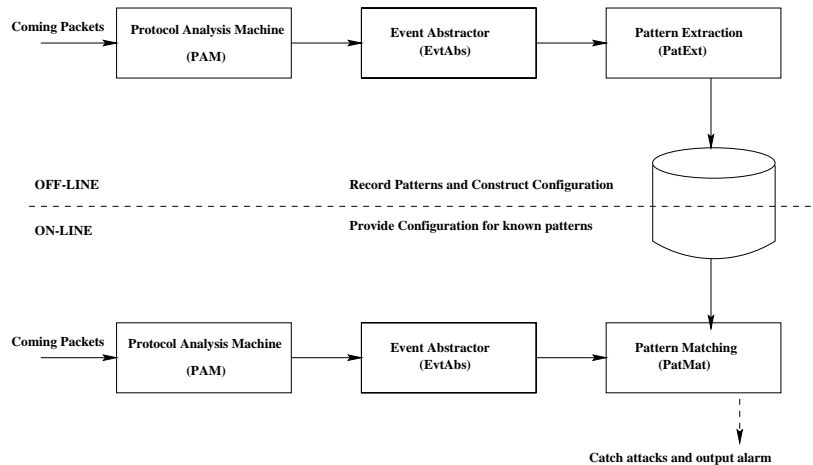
Coming Packets

Protocol Analysis Machine
(PAM)

Event Abstractor
(EvtAbs)

Pattern Extraction
(PatExt)

OFF-LINE

Record Patterns and Construct Configuration

ON-LINE

Provide Configuration for known patterns

Coming Packets

Protocol Analysis Machine
(PAM)

Event Abstractor
(EvtAbs)

Pattern Matching
(PatMat)

Catch attacks and output alarm